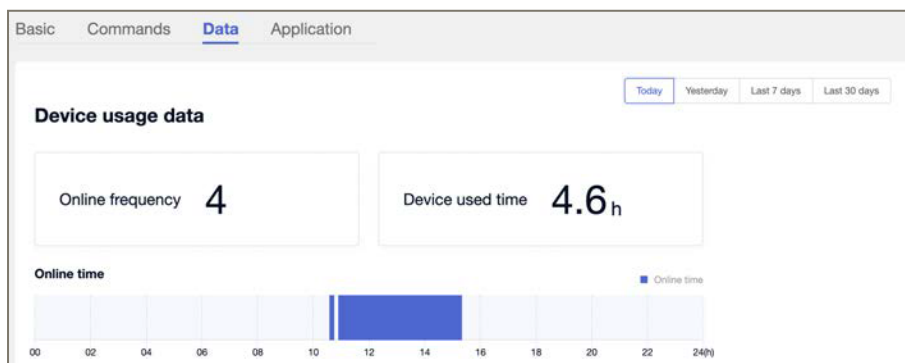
Basic Commands Data Application

Today Yesterday Last 7 days Last 30 days

Device usage data

Online frequency 4

Device used time 4.6h

Online time

Online time

00 02 04 06 08 10 12 14 16 18 20 22 24(h)